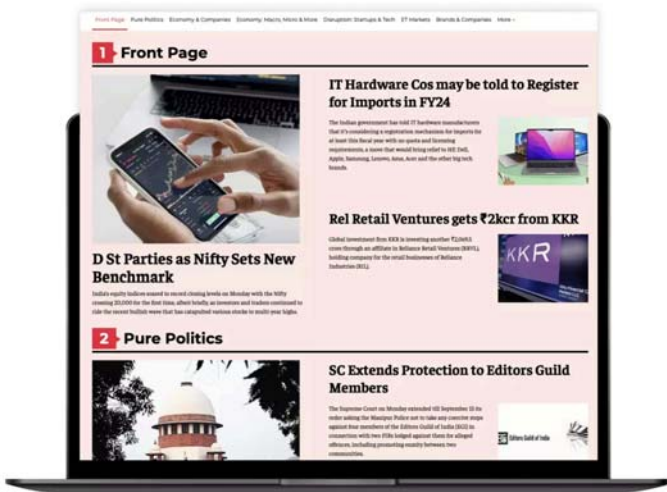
Front Page Pure Politics Economy & Companies Economy: Macro, Micro & More Disruption: Startups & Tech ET Markets Brands & Companies More

1 Front Page

D St Parties as Nifty Sets New Benchmark

India's equity indices soared to record closing levels on Monday with the Nifty crossing 20,000 for the first time, albeit briefly, as investors and traders continued to ride the record bullish wave that has catapulted various stocks to multi-year highs.

IT Hardware Cos may be told to Register for Imports in FY24

The Indian government has told IT hardware manufacturers that it's considering a registration mechanism for imports for at least this fiscal year with no quota and licensing requirements, a move that would bring relief to HP, Dell, Apple, Samsung, Lenovo, Asus, Acer and the other big tech brands.

Rel Retail Ventures gets ₹2kcr from KKR

Global investment firm KKR is investing another ₹2,069.5 crore through an affiliate in Reliance Retail Ventures (RRVL), holding company for the retail businesses of Reliance Industries (RIL).

KKR

2 Pure Politics

SC Extends Protection to Editors Guild Members

The Supreme Court on Monday extended till September 15 its order asking the Manipur Police not to take any coercive steps against four members of the Editors Guild of India (EGI) in connection with two FIRs lodged against them for alleged offences, including promoting enmity between two communities.

Editors Guild of India